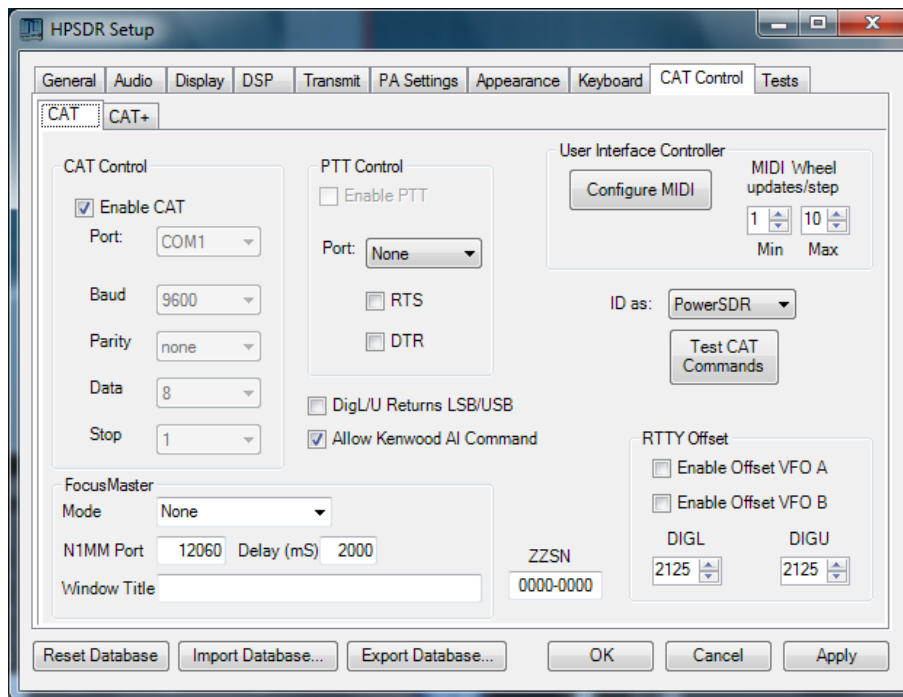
HPSDR Setup

General | Audio | Display | DSP | Transmit | PA Settings | Appearance | Keyboard | CAT Control | Tests

CAT | CAT+

CAT Control
Enable CAT
Port: COM1
Baud 9600
Parity none
Data 8
Stop 1

PTT Control
Enable PTT
Port: None
RTS
DTR

User Interface Controller
Configure MIDI
MIDI Wheel updates/step
1 10
Min Max

ID as: PowerSDR
Test CAT Commands

DigL/U Returns LSB/USB
Allow Kenwood AI Command

RTTY Offset
Enable Offset VFO A
Enable Offset VFO B
DIGL DIGU
2125 2125

FocusMaster
Mode None
N1MM Port 12060 Delay (mS) 2000
Window Title

ZZSN
0000-0000

Reset Database | Import Database... | Export Database... | OK | Cancel | Apply